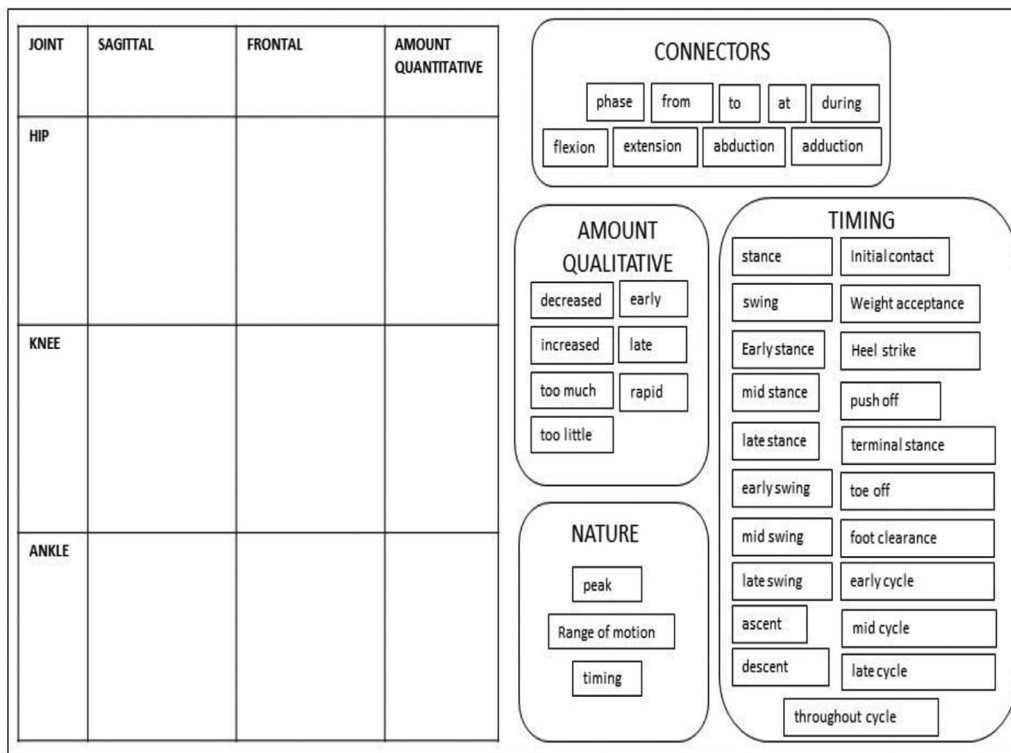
| JOINT | SAGITTAL | FRONTAL | AMOUNT QUANTITATIVE |
|---|---|---|---|
| HIP | | | |
| KNEE | | | |
| ANKLE | | | |

CONNECTORS

phase
from
to
at
during
flexion
extension
abduction
adduction

AMOUNT QUALITATIVE

decreased
early
increased
late
too much
rapid
too little

NATURE

peak
Range of motion
timing

TIMING

stance
Initial contact
swing
Weight acceptance
Early stance
Heel strike
mid stance
push off
late stance
terminal stance
early swing
toe off
mid swing
foot clearance
late swing
early cycle
ascent
mid cycle
descent
late cycle
throughout cycle